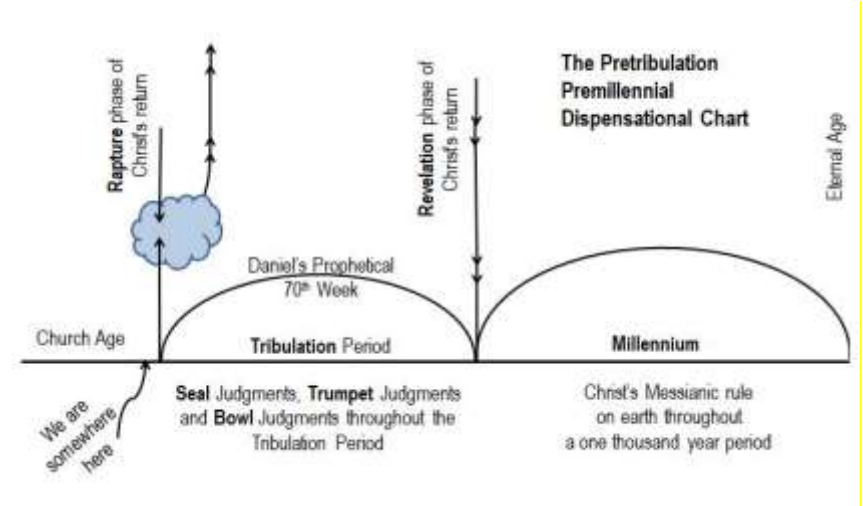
Rapture phase of Christ's return

Revelation phase of Christ's return

The Pretribulation Premillennial Dispensational Chart

Eternal Age

Daniel's Prophetical 70th Week

Church Age

Tribulation Period

Millennium

We are somewhere here

Seal Judgments, Trumpet Judgments and Bowl Judgments throughout the Tribulation Period

Christ's Messianic rule on earth throughout a one thousand year period